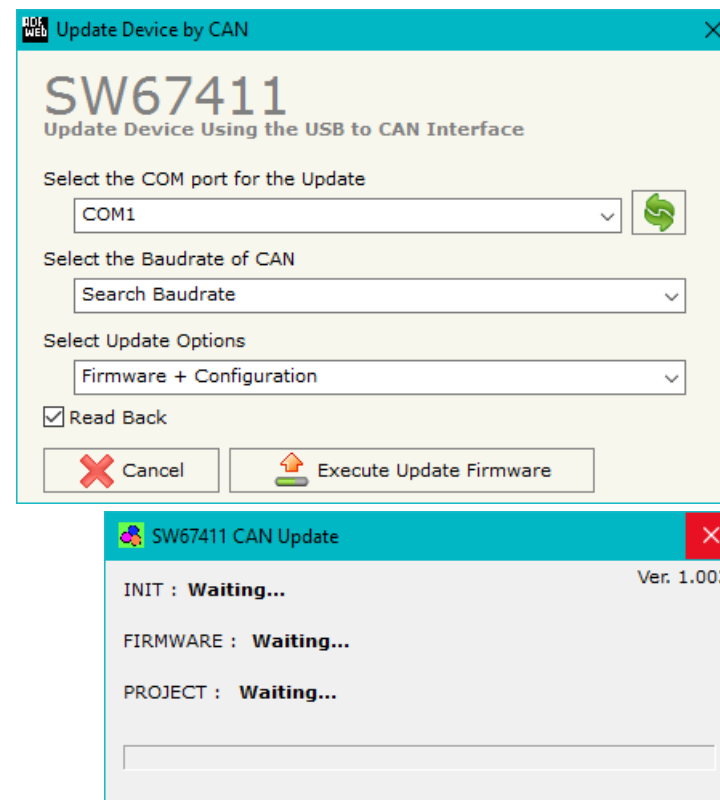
ADF WEB Update Device by CAN

SW67411
Update Device Using the USB to CAN Interface

Select the COM port for the Update
COM1

Select the Baudrate of CAN
Search Baudrate

Select Update Options
Firmware + Configuration

Read Back

Cancel
Execute Update Firmware

SW67411 CAN Update

Ver. 1.00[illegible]

INIT : Waiting...

FIRMWARE : Waiting...

PROJECT : Waiting...